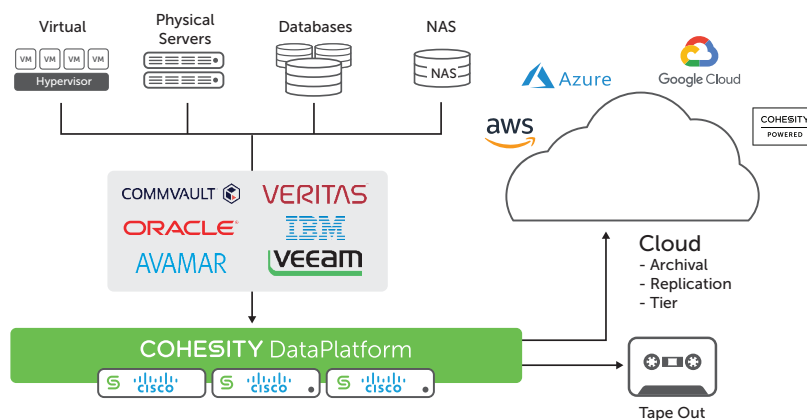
Virtual

VM VM VM VM
Hypervisor

Physical Servers

Databases

NAS

NAS

Azure

Google Cloud

aws

COHESITY
POWERED

COMMVAULT

VERITAS

ORACLE

IBM

AVAMAR

VEEAM

Cloud
- Archival
- Replication
- Tier

COHESITY DataPlatform

cisco

cisco

cisco

Tape Out